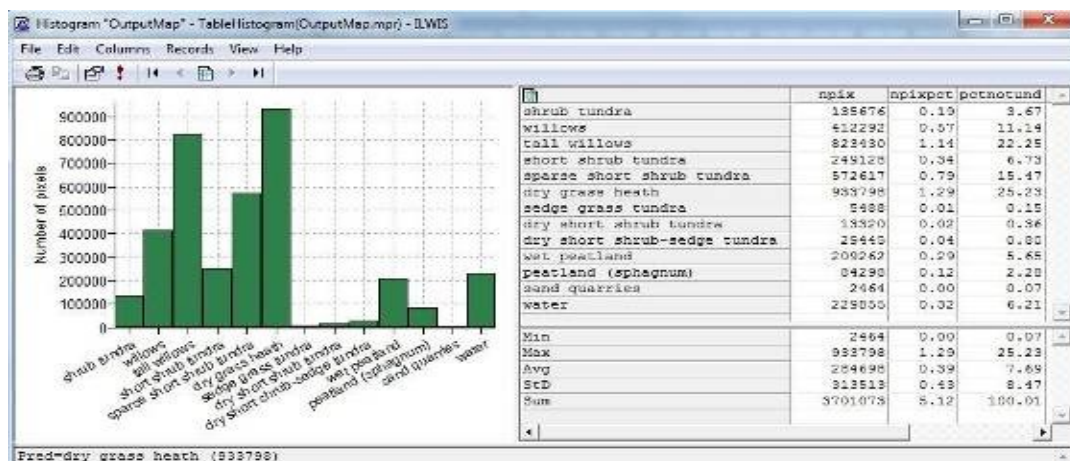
Histogram "OutputMap" - TableHistogram(OutputMap.mpr) - ILWIS

File Edit Columns Records View Help

Number of pixels

900000
800000
700000
600000
500000
400000
300000
200000
100000
0

shrub tundra, willows, tall willows, short shrub tundra, sparse short shrub tundra, dry grass heath, sedge grass tundra, dry short shrub tundra, dry short shrub-sedge tundra, wet peatland, peatland (sphagnum), sand quarries, water

| | npix | npixpct | pctnotund |
|---|---|---|---|
| shrub tundra | 135676 | 0.19 | 3.67 |
| willows | 412292 | 0.57 | 11.14 |
| tall willows | 823430 | 1.14 | 22.25 |
| short shrub tundra | 249128 | 0.34 | 6.73 |
| sparse short shrub tundra | 572617 | 0.79 | 15.47 |
| dry grass heath | 933798 | 1.29 | 25.23 |
| sedge grass tundra | 5488 | 0.01 | 0.15 |
| dry short shrub tundra | 13320 | 0.02 | 0.36 |
| dry short shrub-sedge tundra | 29445 | 0.04 | 0.80 |
| wet peatland | 209262 | 0.29 | 5.65 |
| peatland (sphagnum) | 84298 | 0.12 | 2.28 |
| sand quarries | 2464 | 0.00 | 0.07 |
| water | 229855 | 0.32 | 6.21 |

| | | | |
|---|---|---|---|
| Min | 2464 | 0.00 | 0.07 |
| Max | 933798 | 1.29 | 25.23 |
| Avg | 284698 | 0.39 | 7.69 |
| StD | 313513 | 0.43 | 8.47 |
| Sum | 3701073 | 5.12 | 100.01 |

Pred=dry grass heath (933798)